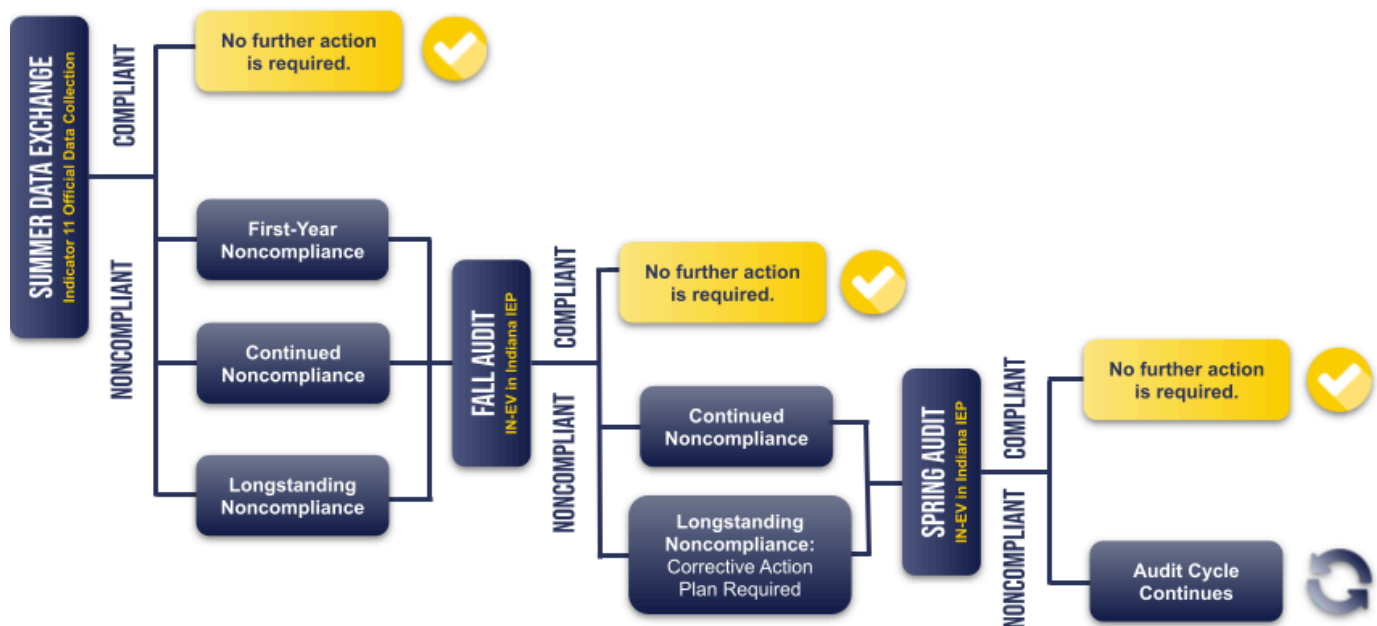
SUMMER DATA EXCHANGE
Indicator 11 Official Data Collection

COMPLIANT

No further action is required.

NONCOMPLIANT

First-Year Noncompliance

Continued Noncompliance

Longstanding Noncompliance

FALL AUDIT
IN-EV in Indiana IEP

COMPLIANT

No further action is required.

NONCOMPLIANT

Continued Noncompliance

Longstanding Noncompliance: Corrective Action Plan Required

SPRING AUDIT
IN-EV in Indiana IEP

COMPLIANT

No further action is required.

NONCOMPLIANT

Audit Cycle Continues